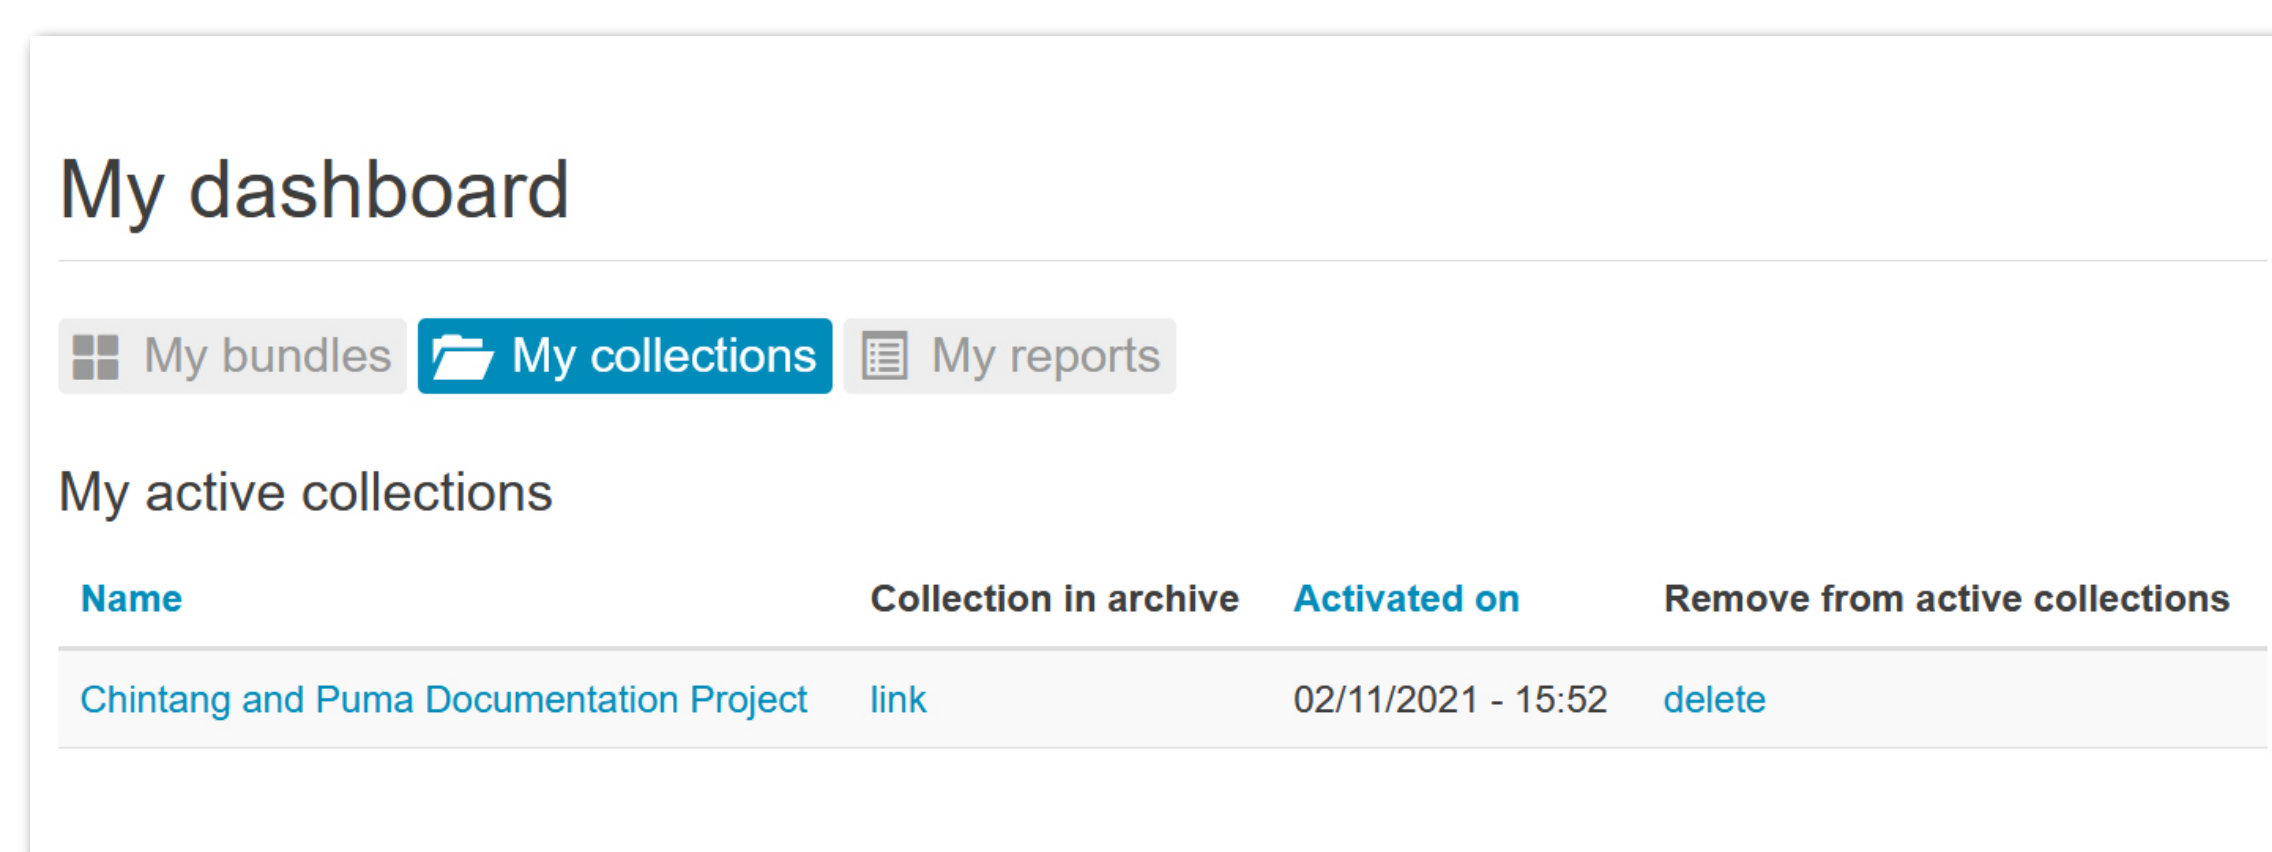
My dashboard

My bundles My collections My reports

My active collections

| Name | Collection in archive | Activated on | Remove from active collections |
|---|---|---|---|
| Chintang and Puma Documentation Project | link | 02/11/2021 - 15:52 | delete |